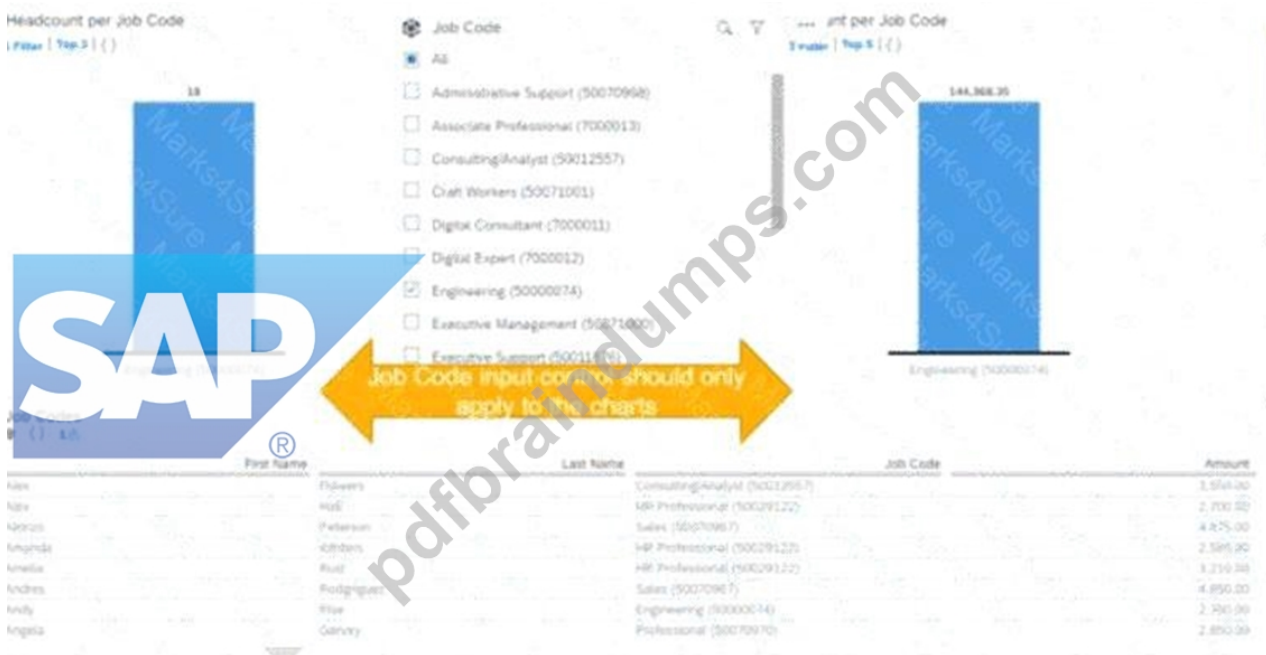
Headcount per Job Code
1 Filter | Top 3 | ( )

18

Engineering (50000074)

Job Code
All
Administrative Support (50070968)
Associate Professional (7000013)
Consulting/Analyst (50012557)
Craft Workers (50071001)
Digital Consultant (7000011)
Digital Expert (7000012)
Engineering (50000074)
Executive Management (50071000)
Executive Support (500110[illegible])

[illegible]nt per Job Code
1 Filter | Top 5 | ( )

144,368.35

Engineering (50000074)

SAP®

pdfbraindumps.com

Job Code input control should only apply to the charts

Job Codes

| First Name | Last Name | Job Code | Amount |
|---|---|---|---|
| Alex | Flowers | Consulting/Analyst (50012557) | 3,550.00 |
| Alex | Hall | HR Professional (50029122) | 2,700.00 |
| Alonzo | Peterson | Sales (50070967) | 4,875.00 |
| Amanda | Withers | HR Professional (50029122) | 2,585.00 |
| Amelia | Ruiz | HR Professional (50029122) | 3,210.00 |
| Andres | Rodriguez | Sales (50070967) | 4,850.00 |
| Andy | Rise | Engineering (50000074) | 2,700.00 |
| Angela | Garvey | Professional (50070970) | 2,850.00 |